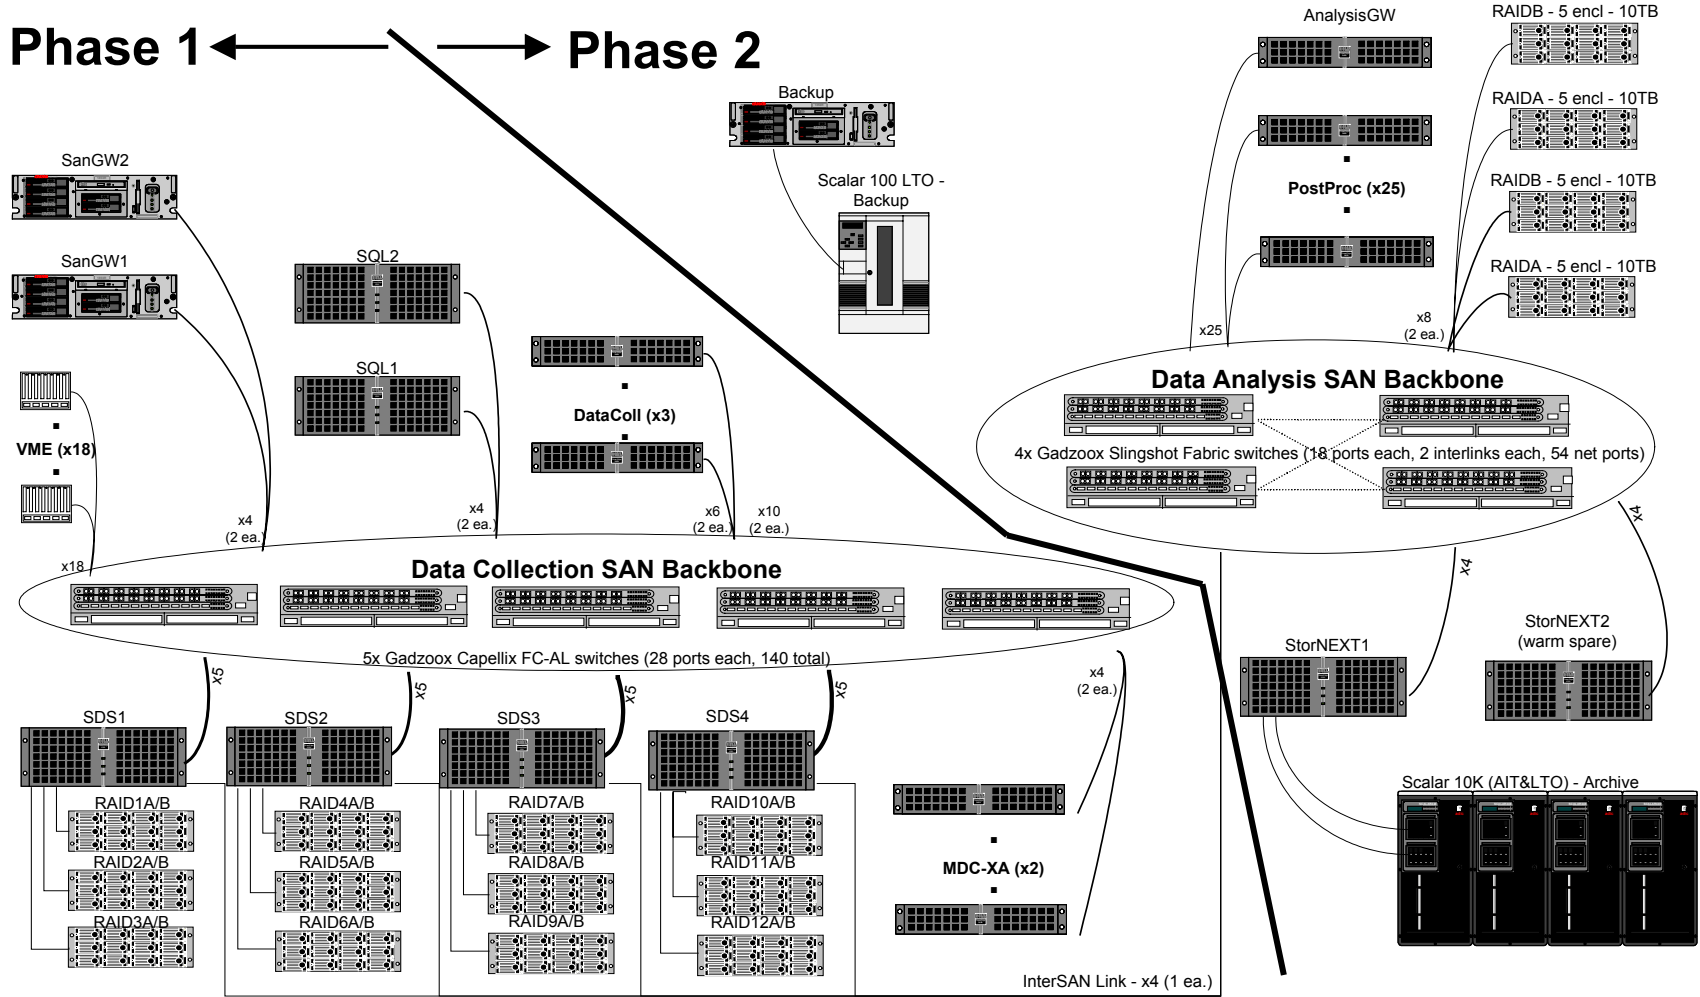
Phase 1

Phase 2

Backup

Scalar 100 LTO - Backup

AnalysisGW

RAIDB - 5 encl - 10TB

RAIDA - 5 encl - 10TB

RAIDB - 5 encl - 10TB

RAIDA - 5 encl - 10TB

PostProc (x25)

SanGW2

SanGW1

SQL2

SQL1

VME (x18)

DataColl (x3)

x25

x8
(2 ea.)

Data Analysis SAN Backbone

4x Gadzoox Slingshot Fabric switches (18 ports each, 2 interlinks each, 54 net ports)

x4
(2 ea.)

x4
(2 ea.)

x6
(2 ea.)

x10
(2 ea.)

x18

Data Collection SAN Backbone

5x Gadzoox Capellix FC-AL switches (28 ports each, 140 total)

x4

x4

x5

x5

x5

x5

x4
(2 ea.)

StorNEXT1

StorNEXT2
(warm spare)

SDS1

SDS2

SDS3

SDS4

RAID1A/B

RAID2A/B

RAID3A/B

RAID4A/B

RAID5A/B

RAID6A/B

RAID7A/B

RAID8A/B

RAID9A/B

RAID10A/B

RAID11A/B

RAID12A/B

MDC-XA (x2)

Scalar 10K (AIT&LTO) - Archive

InterSAN Link - x4 (1 ea.)